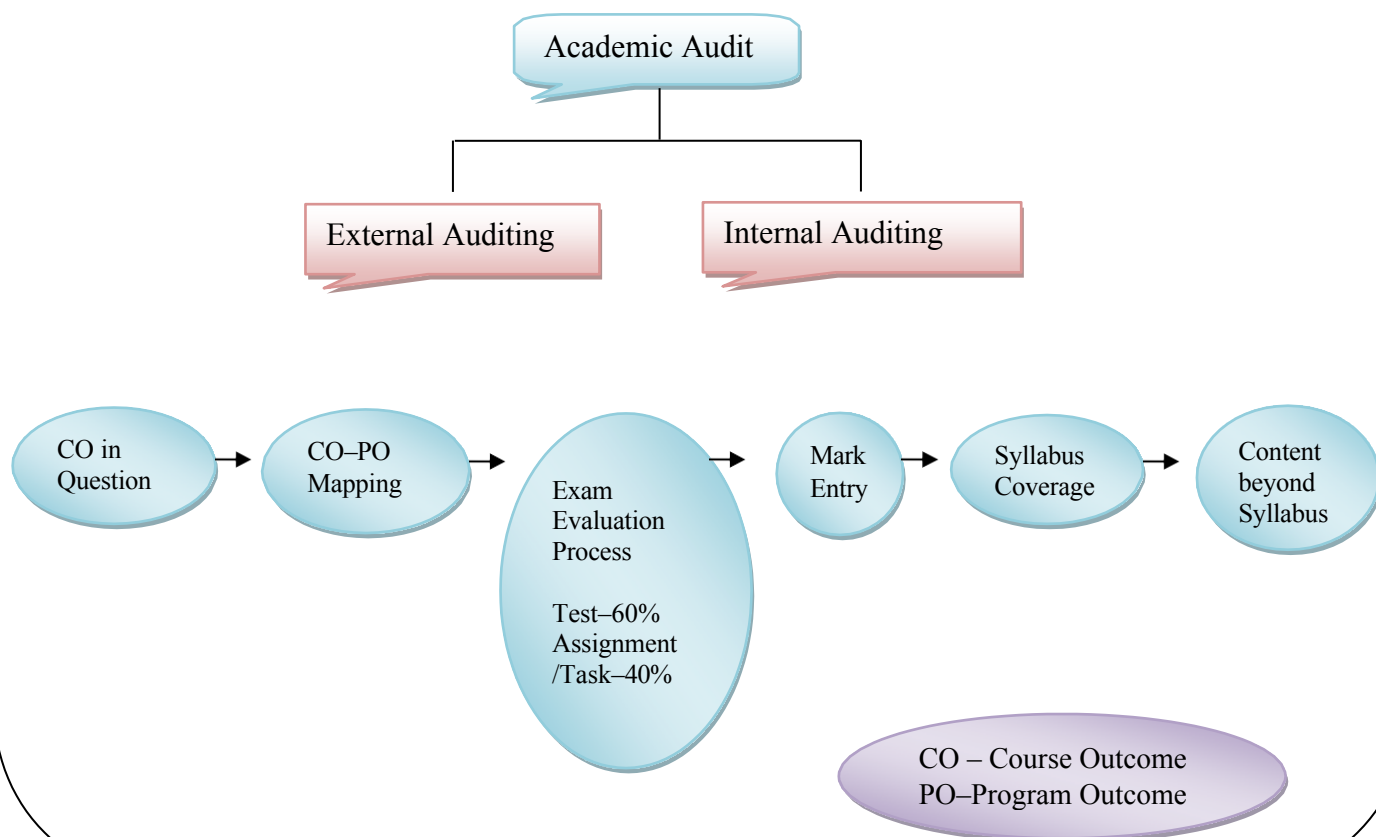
Academic Audit

External Auditing

Internal Auditing

CO in Question

CO–PO Mapping

Exam Evaluation Process

Test–60%
Assignment /Task–40%

Mark Entry

Syllabus Coverage

Content beyond Syllabus

CO – Course Outcome
PO–Program Outcome